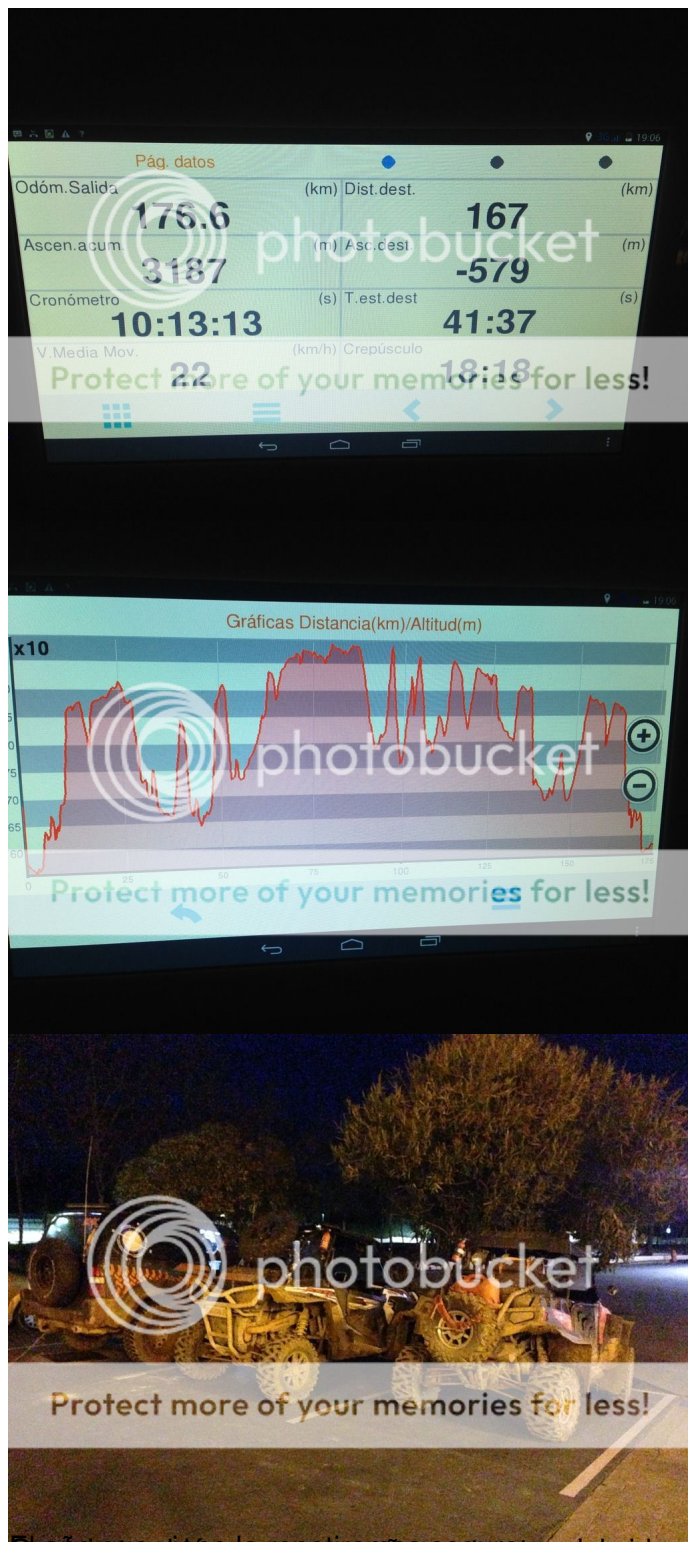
19:06

Pág. datos

Odóm.Salida (km) 176.6
Dist.dest. (km) 167
Ascen.acum (m) 3187
Asc.dest (m) -579
Cronómetro (s) 10:13:13
T.est.dest (s) 41:37
V.Media Mov. (km/h) 22
Crepúsculo 18:18

photobucket

Protect more of your memories for less!

19:06

Gráficas Distancia(km)/Altitud(m)

x10

75
70
65
60

0 25 50 75 100 125 150 175

photobucket

Protect more of your memories for less!

photobucket

Protect more of your memories for less!